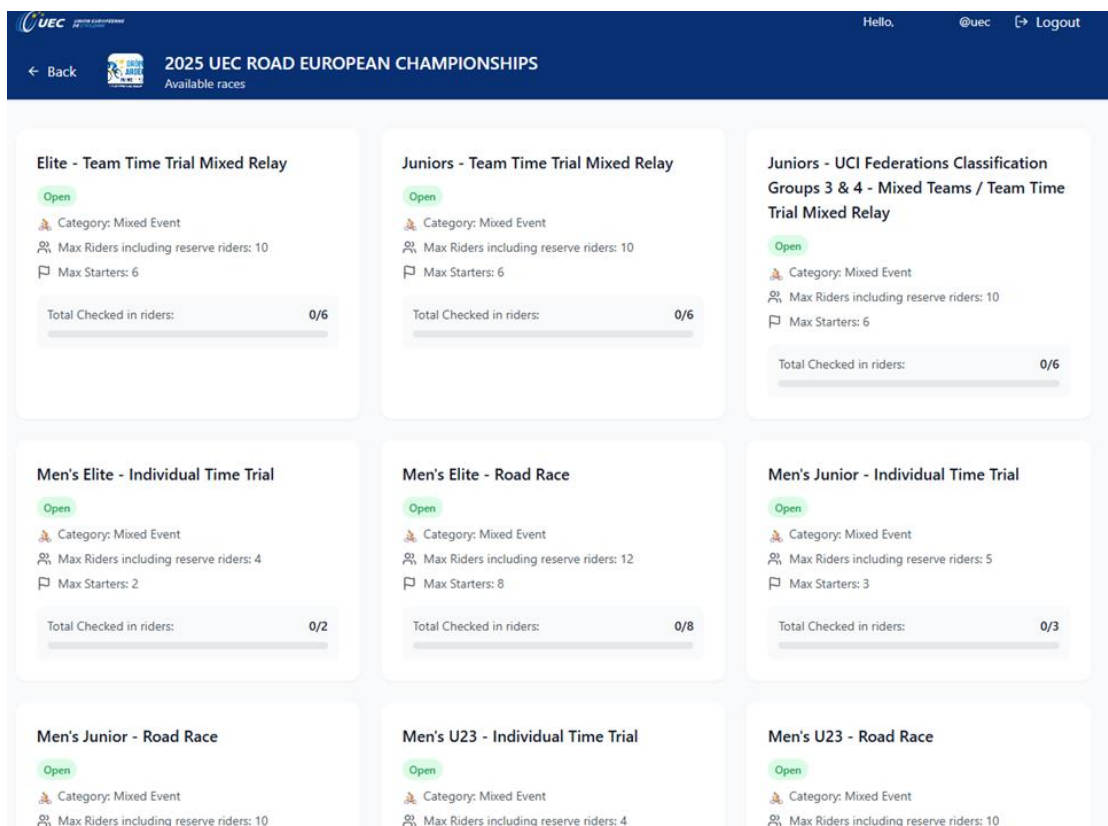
UEC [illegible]

Hello, @uec Logout

← Back

2025 UEC ROAD EUROPEAN CHAMPIONSHIPS
Available races

Elite - Team Time Trial Mixed Relay
Open
Category: Mixed Event
Max Riders including reserve riders: 10
Max Starters: 6
Total Checked in riders: 0/6

Juniors - Team Time Trial Mixed Relay
Open
Category: Mixed Event
Max Riders including reserve riders: 10
Max Starters: 6
Total Checked in riders: 0/6

Juniors - UCI Federations Classification Groups 3 & 4 - Mixed Teams / Team Time Trial Mixed Relay
Open
Category: Mixed Event
Max Riders including reserve riders: 10
Max Starters: 6
Total Checked in riders: 0/6

Men's Elite - Individual Time Trial
Open
Category: Mixed Event
Max Riders including reserve riders: 4
Max Starters: 2
Total Checked in riders: 0/2

Men's Elite - Road Race
Open
Category: Mixed Event
Max Riders including reserve riders: 12
Max Starters: 8
Total Checked in riders: 0/8

Men's Junior - Individual Time Trial
Open
Category: Mixed Event
Max Riders including reserve riders: 5
Max Starters: 3
Total Checked in riders: 0/3

Men's Junior - Road Race
Open
Category: Mixed Event
Max Riders including reserve riders: 10

Men's U23 - Individual Time Trial
Open
Category: Mixed Event
Max Riders including reserve riders: 4

Men's U23 - Road Race
Open
Category: Mixed Event
Max Riders including reserve riders: 10